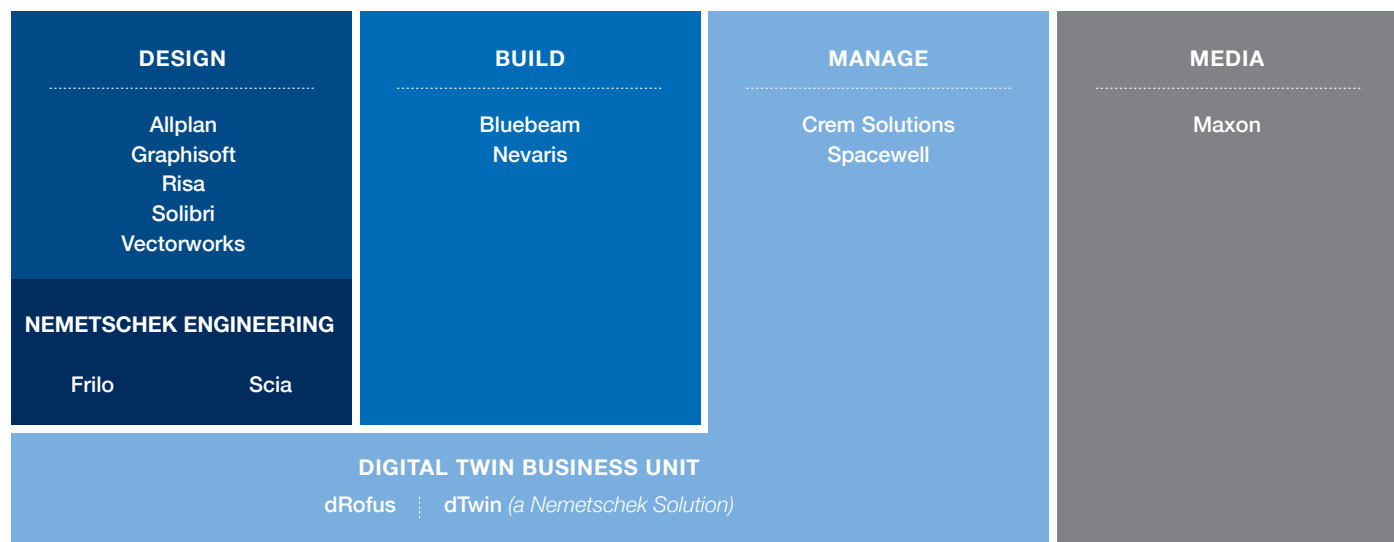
DESIGN

Allplan
Graphisoft
Risa
Solibri
Vectorworks

NEMETSCHEK ENGINEERING

Frilo

Scia

BUILD

Bluebeam
Nevaris

MANAGE

Crem Solutions
Spacewell

MEDIA

Maxon

DIGITAL TWIN BUSINESS UNIT

dRofus

dTwin (a Nemetschek Solution)